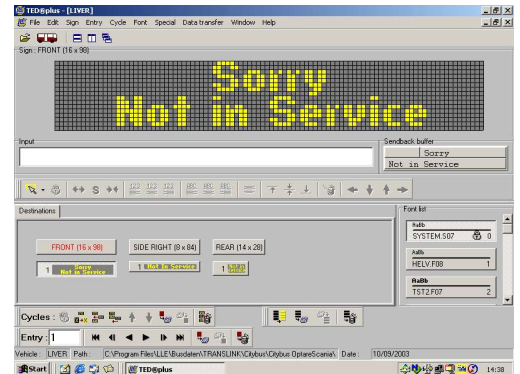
TED@plus - [LIVER]

File Edit Sign Entry Cycle Font Special Data transfer Window Help

Sign : FRONT (16 x 98)

Sorry
Not in Service

Input

Sendback buffer

Sorry
Not in Service

Destinations

FRONT (16 x 98)

SIDE RIGHT (8 x 84)

REAR (14 x 28)

1 Sorry Not in Service

1 Not in Service

1 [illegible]

Font list

AaBb
SYSTEM.S07 0

AaBb
HELV F08 1

AaBb
TST2 F07 2

Cycles :

Entry : 1

Vehicle : LIVER Path : C:\Program Files\LLE\Busdaten\TRANSLINK\Citybus\Citybus OptareScania\ Date : 10/09/2003

Start TED@plus 14:38